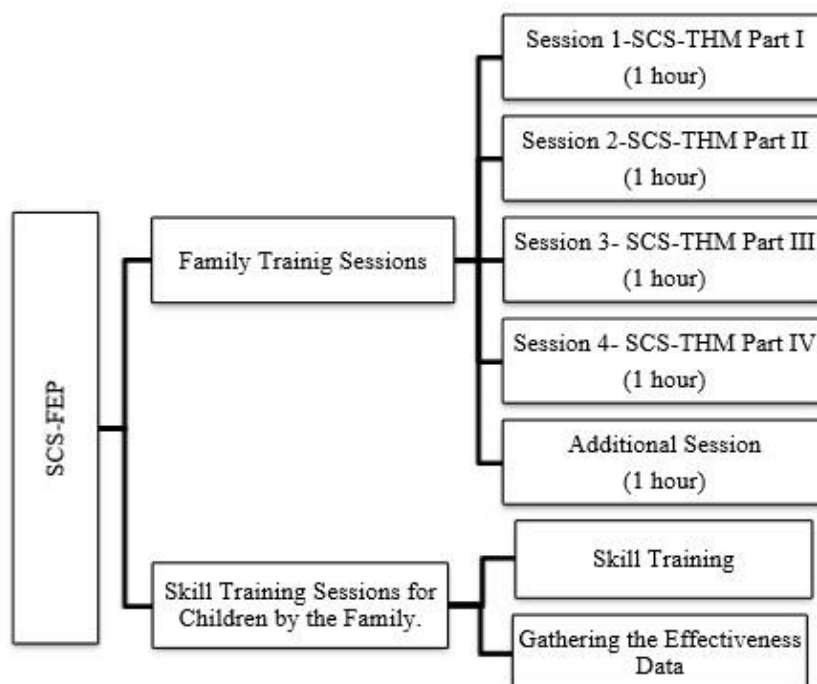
SCS-FEP

Family Trainig Sessions

Session 1-SCS-THM Part I (1 hour)

Session 2-SCS-THM Part II (1 hour)

Session 3- SCS-THM Part III (1 hour)

Session 4- SCS-THM Part IV (1 hour)

Additional Session (1 hour)

Skill Training Sessions for Children by the Family.

Skill Training

Gathering the Effectiveness Data